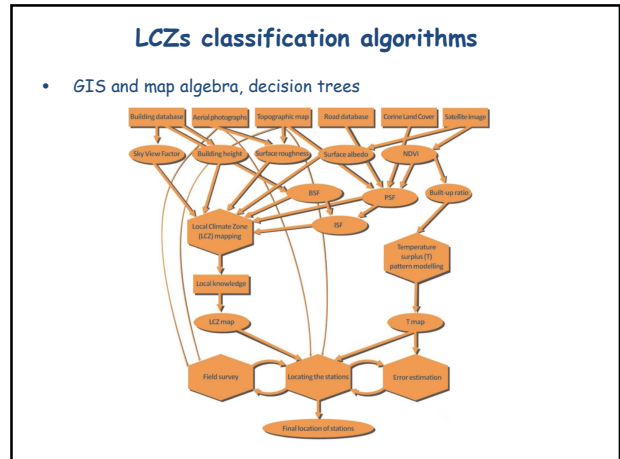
LCZs classification algorithms

• GIS and map algebra, decision trees

Building database
Aerial photographs
Topographic map
Road database
Corine Land Cover
Satellite image

Sky View Factor
Building height
Surface roughness
Surface albedo
NDVI

BSF
PSF
Built-up ratio

Local Climate Zone (LCZ) mapping
ISF

Temperature surplus (T) pattern modelling

Local knowledge

LCZ map
T map

Field survey
Locating the stations
Error estimation

Final location of stations